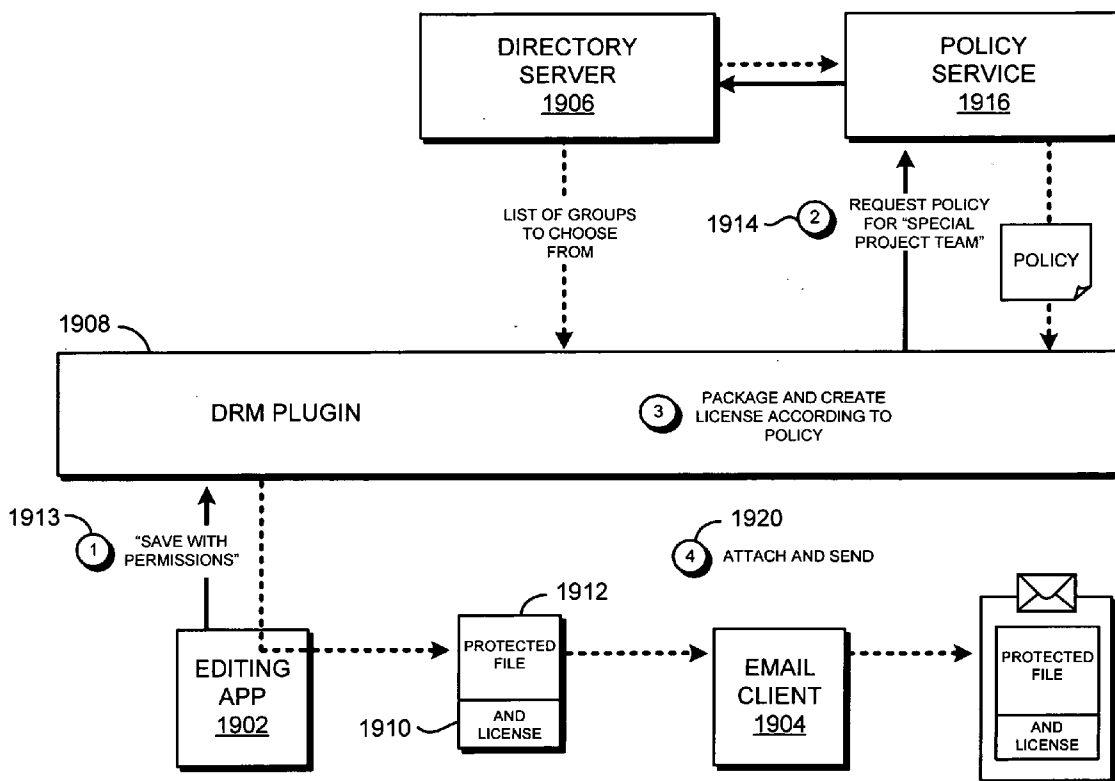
DIRECTORY SERVER
1906

POLICY SERVICE
1916

LIST OF GROUPS TO CHOOSE FROM

1914
2
REQUEST POLICY FOR "SPECIAL PROJECT TEAM"

POLICY

1908

DRM PLUGIN

3
PACKAGE AND CREATE LICENSE ACCORDING TO POLICY

1913
1
"SAVE WITH PERMISSIONS"

1920
4
ATTACH AND SEND

1912

EDITING APP
1902

PROTECTED FILE
AND LICENSE

1910

EMAIL CLIENT
1904

PROTECTED FILE
AND LICENSE